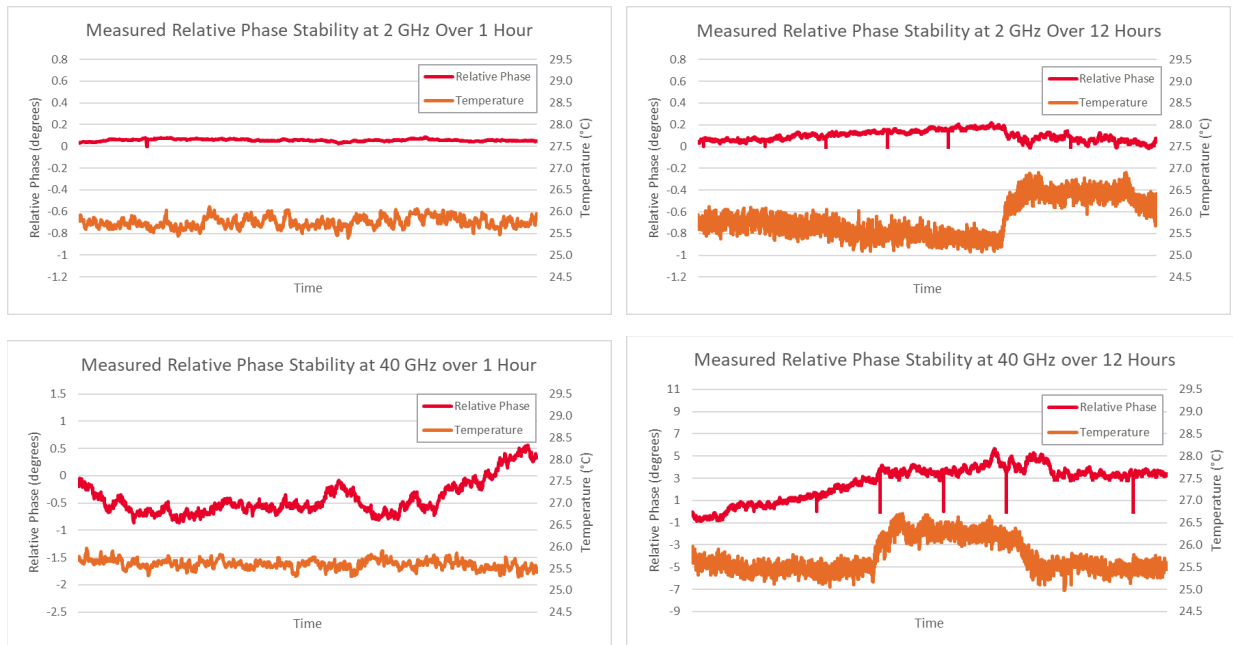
Measured Relative Phase Stability at 2 GHz Over 1 Hour

Relative Phase
Temperature

Relative Phase (degrees)
0.8
0.6
0.4
0.2
0
-0.2
-0.4
-0.6
-0.8
-1
-1.2

Temperature (°C)
29.5
29.0
28.5
28.0
27.5
27.0
26.5
26.0
25.5
25.0
24.5

Time

Measured Relative Phase Stability at 2 GHz Over 12 Hours

Relative Phase
Temperature

Relative Phase (degrees)
0.8
0.6
0.4
0.2
0
-0.2
-0.4
-0.6
-0.8
-1
-1.2

Temperature (°C)
29.5
29.0
28.5
28.0
27.5
27.0
26.5
26.0
25.5
25.0
24.5

Time

Measured Relative Phase Stability at 40 GHz over 1 Hour

Relative Phase
Temperature

Relative Phase (degrees)
1.5
1
0.5
0
-0.5
-1
-1.5
-2
-2.5

Temperature (°C)
29.5
29.0
28.5
28.0
27.5
27.0
26.5
26.0
25.5
25.0
24.5

Time

Measured Relative Phase Stability at 40 GHz over 12 Hours

Relative Phase
Temperature

Relative Phase (degrees)
11
9
7
5
3
1
-1
-3
-5
-7
-9

Temperature (°C)
29.5
29.0
28.5
28.0
27.5
27.0
26.5
26.0
25.5
25.0
24.5

Time